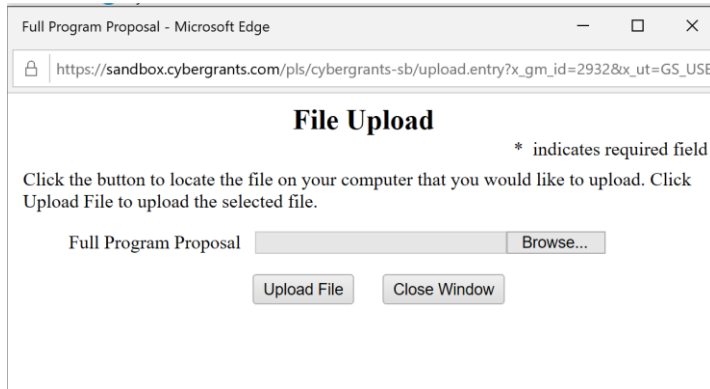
Full Program Proposal - Microsoft Edge

https://sandbox.cybergrants.com/pls/cybergrants-sb/upload.entry?x_gm_id=2932&x_ut=GS_USE

File Upload

* indicates required field

Click the button to locate the file on your computer that you would like to upload. Click Upload File to upload the selected file.

Full Program Proposal Browse...

Upload File Close Window